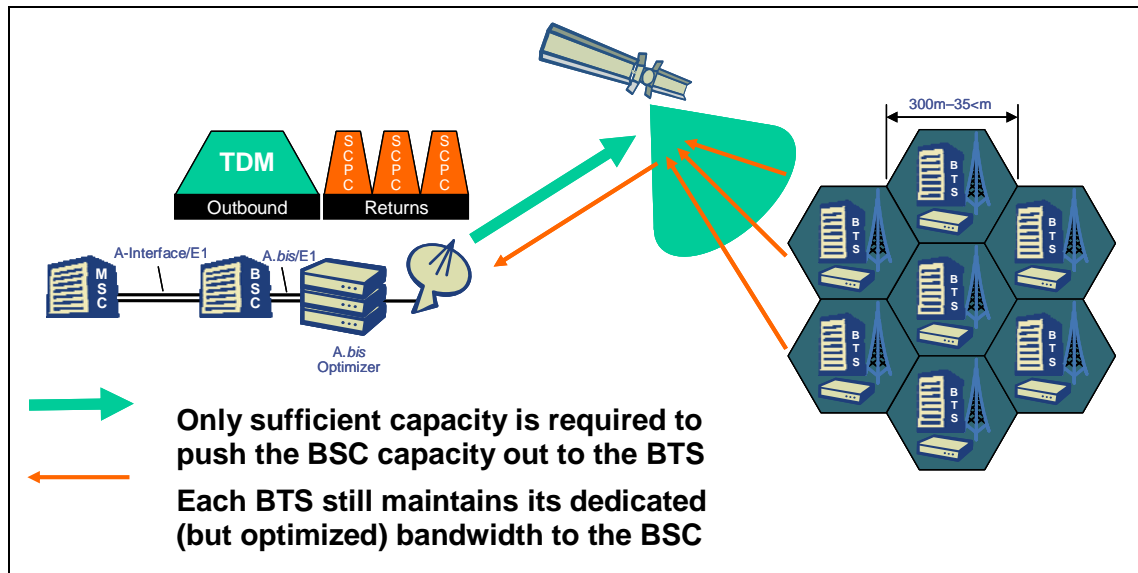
300m–35<m

TDM

Outbound

SCPC SCPC SCPC

Returns

A-Interface/E1

A.bis/E1

MSC

BSC

A.bis Optimizer

BTS BTS BTS BTS BTS BTS BTS

Only sufficient capacity is required to push the BSC capacity out to the BTS

Each BTS still maintains its dedicated (but optimized) bandwidth to the BSC